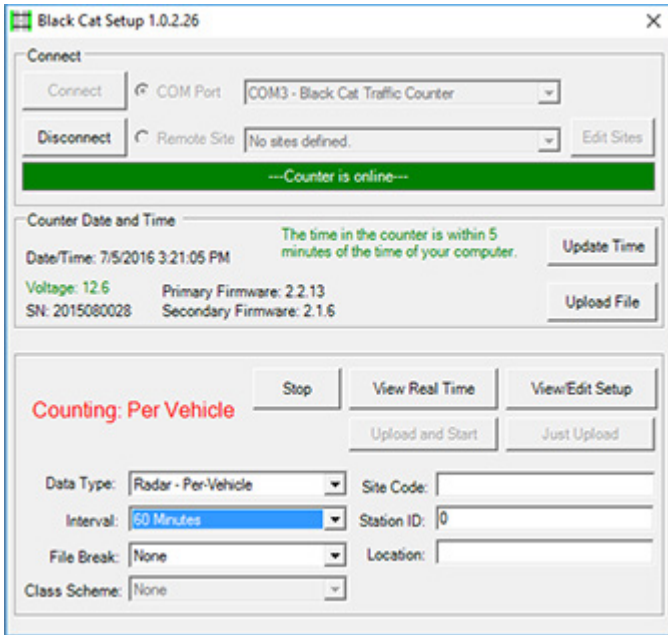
Black Cat Setup 1.0.2.26

Connect

Connect

COM Port

COM3 - Black Cat Traffic Counter

Disconnect

Remote Site

No sites defined.

Edit Sites

---Counter is online---

Counter Date and Time

Date/Time: 7/5/2016 3:21:05 PM

The time in the counter is within 5 minutes of the time of your computer.

Update Time

Voltage: 12.6

SN: 2015080028

Primary Firmware: 2.2.13

Secondary Firmware: 2.1.6

Upload File

Counting: Per Vehicle

Stop

View Real Time

View/Edit Setup

Upload and Start

Just Upload

Data Type: Radar - Per-Vehicle

Interval: 60 Minutes

File Break: None

Class Scheme: None

Site Code:

Station ID: 0

Location: